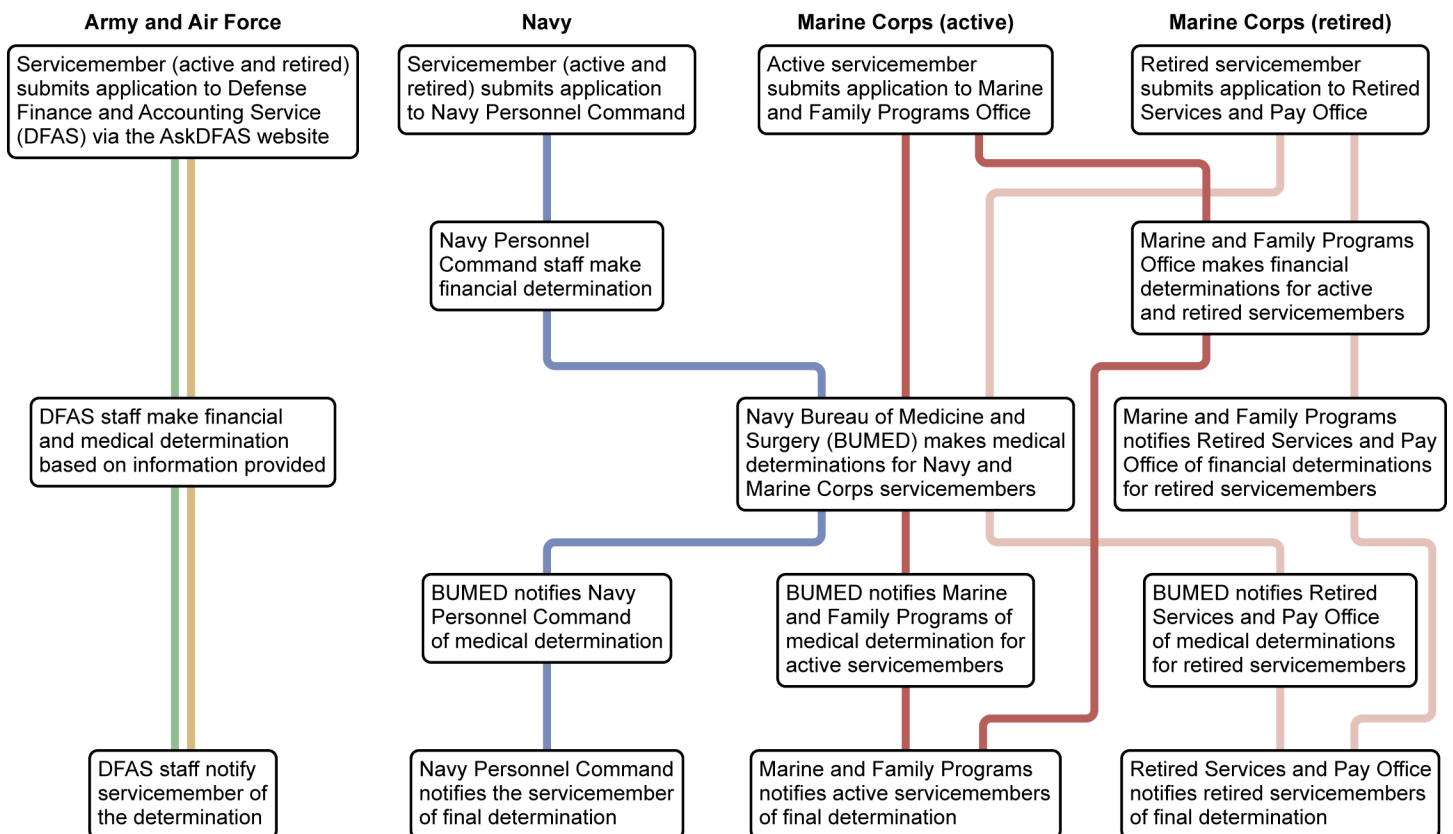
Army and Air Force

Servicemember (active and retired) submits application to Defense Finance and Accounting Service (DFAS) via the AskDFAS website

DFAS staff make financial and medical determination based on information provided

DFAS staff notify servicemember of the determination

Navy

Servicemember (active and retired) submits application to Navy Personnel Command

Navy Personnel Command staff make financial determination

BUMED notifies Navy Personnel Command of medical determination

Navy Personnel Command notifies the servicemember of final determination

Marine Corps (active)

Active servicemember submits application to Marine and Family Programs Office

Navy Bureau of Medicine and Surgery (BUMED) makes medical determinations for Navy and Marine Corps servicemembers

BUMED notifies Marine and Family Programs of medical determination for active servicemembers

Marine and Family Programs notifies active servicemembers of final determination

Marine Corps (retired)

Retired servicemember submits application to Retired Services and Pay Office

Marine and Family Programs Office makes financial determinations for active and retired servicemembers

Marine and Family Programs notifies Retired Services and Pay Office of financial determinations for retired servicemembers

BUMED notifies Retired Services and Pay Office of medical determinations for retired servicemembers

Retired Services and Pay Office notifies retired servicemembers of final determination